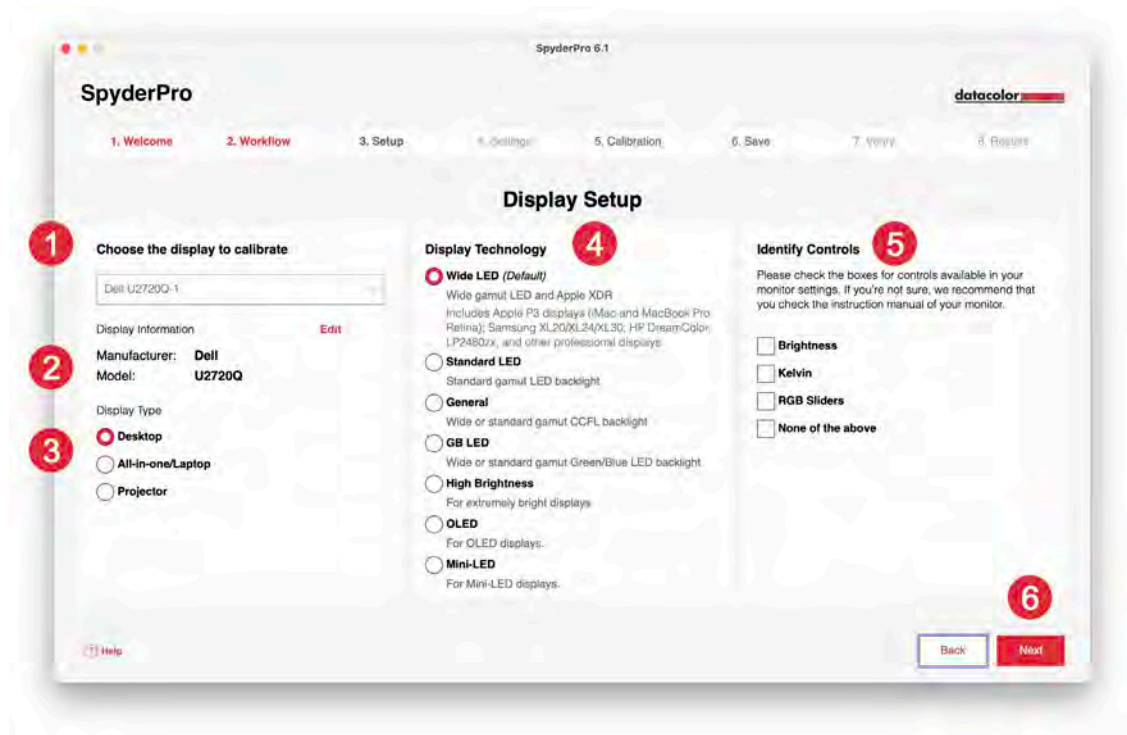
SpyderPro 6.1

SpyderPro

datacolor

1. Welcome 2. Workflow 3. Setup 4. Settings 5. Calibration 6. Save 7. Verify 8. Results

Display Setup

1

Choose the display to calibrate

Dell U2720Q-1

Display Information Edit

2

Manufacturer: Dell
Model: U2720Q

Display Type

3

Desktop
All-in-one/Laptop
Projector

Display Technology

4

Wide LED (Default)
Wide gamut LED and Apple XDR
Includes Apple P3 displays (iMac and MacBook Pro Retina); Samsung XL20/XL24/XL30; HP DreamColor LP2480zx, and other professional displays

Standard LED
Standard gamut LED backlight

General
Wide or standard gamut CCFL backlight

GB LED
Wide or standard gamut Green/Blue LED backlight

High Brightness
For extremely bright displays

OLED
For OLED displays.

Mini-LED
For Mini-LED displays.

Identify Controls

5

Please check the boxes for controls available in your monitor settings. If you're not sure, we recommend that you check the instruction manual of your monitor.

Brightness
Kelvin
RGB Sliders
None of the above

6

Help

Back Next